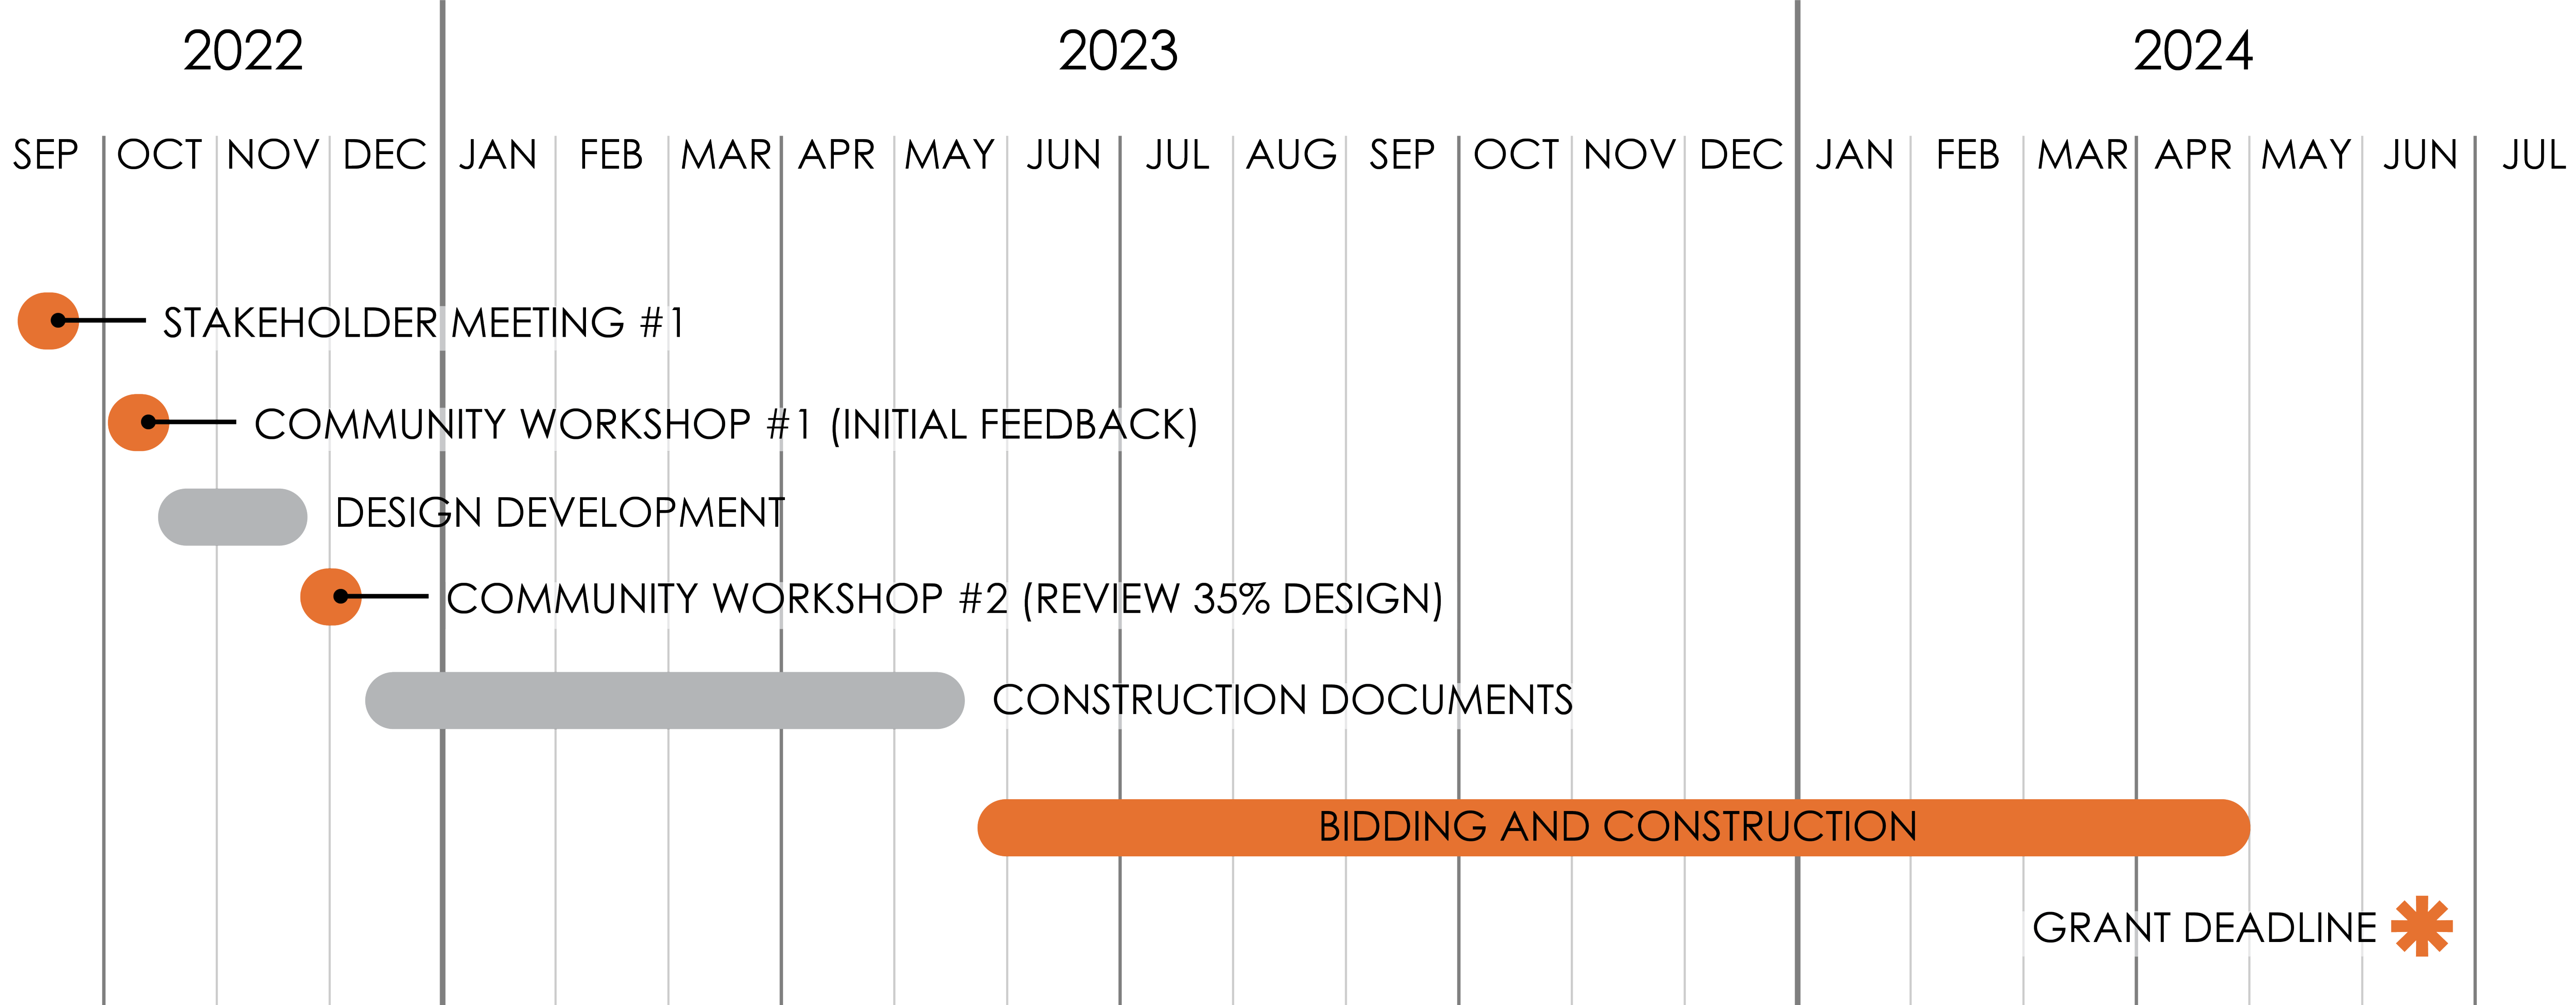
2022 2023 2024

SEP OCT NOV DEC JAN FEB MAR APR MAY JUN JUL AUG SEP OCT NOV DEC JAN FEB MAR APR MAY JUN JUL

STAKEHOLDER MEETING #1

COMMUNITY WORKSHOP #1 (INITIAL FEEDBACK)

DESIGN DEVELOPMENT

COMMUNITY WORKSHOP #2 (REVIEW 35% DESIGN)

CONSTRUCTION DOCUMENTS

BIDDING AND CONSTRUCTION

GRANT DEADLINE